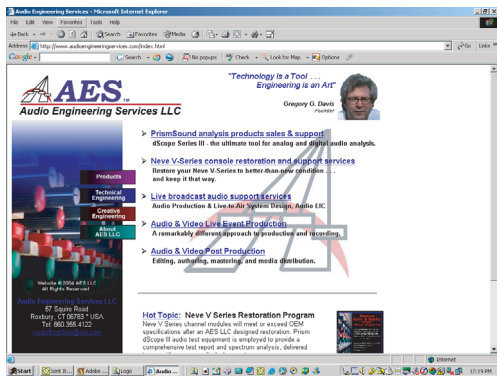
Audio Engineering Services - Microsoft Internet Explorer

File Edit View Favorites Tools Help

Back Search Favorites Media

Address http://www.audioengineeringservices.com/index.html

Go Links

Google Search No popups Check Look for Map Options

AES™
Audio Engineering Services LLC

"Technology is a Tool . . .
Engineering is an Art"

Gregory G. Davis
Founder

Products

Technical Engineering

Creative Engineering

About AES LLC

Website © 2004 AES LLC
All Rights Reserved

Audio Engineering Services LLC
57 Squire Road
Roxbury, CT 06783 * USA
Tel: 860.355.4122
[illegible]

PrismSound analysis products sales & support
dScope Series III - the ultimate tool for analog and digital audio analysis.

Neve V-Series console restoration and support services
Restore your Neve V-Series to better-than-new condition . . . and keep it that way.

Live broadcast audio support services
Audio Production & Live-to-Air System Design, Audio EIC

Audio & Video Live Event Production
A remarkably different approach to production and recording.

Audio & Video Post Production
Editing, authoring, mastering, and media distribution.

Hot Topic: Neve V Series Restoration Program
Neve V Series channel modules will meet or exceed OEM specifications after an AES LLC designed restoration. Prism dScope III audio test equipment is employed to provide a comprehensive test report and spectrum analysis, delivered

Internet

Start Sent It... Adobe ... Logo Audio ... 12:19 PM